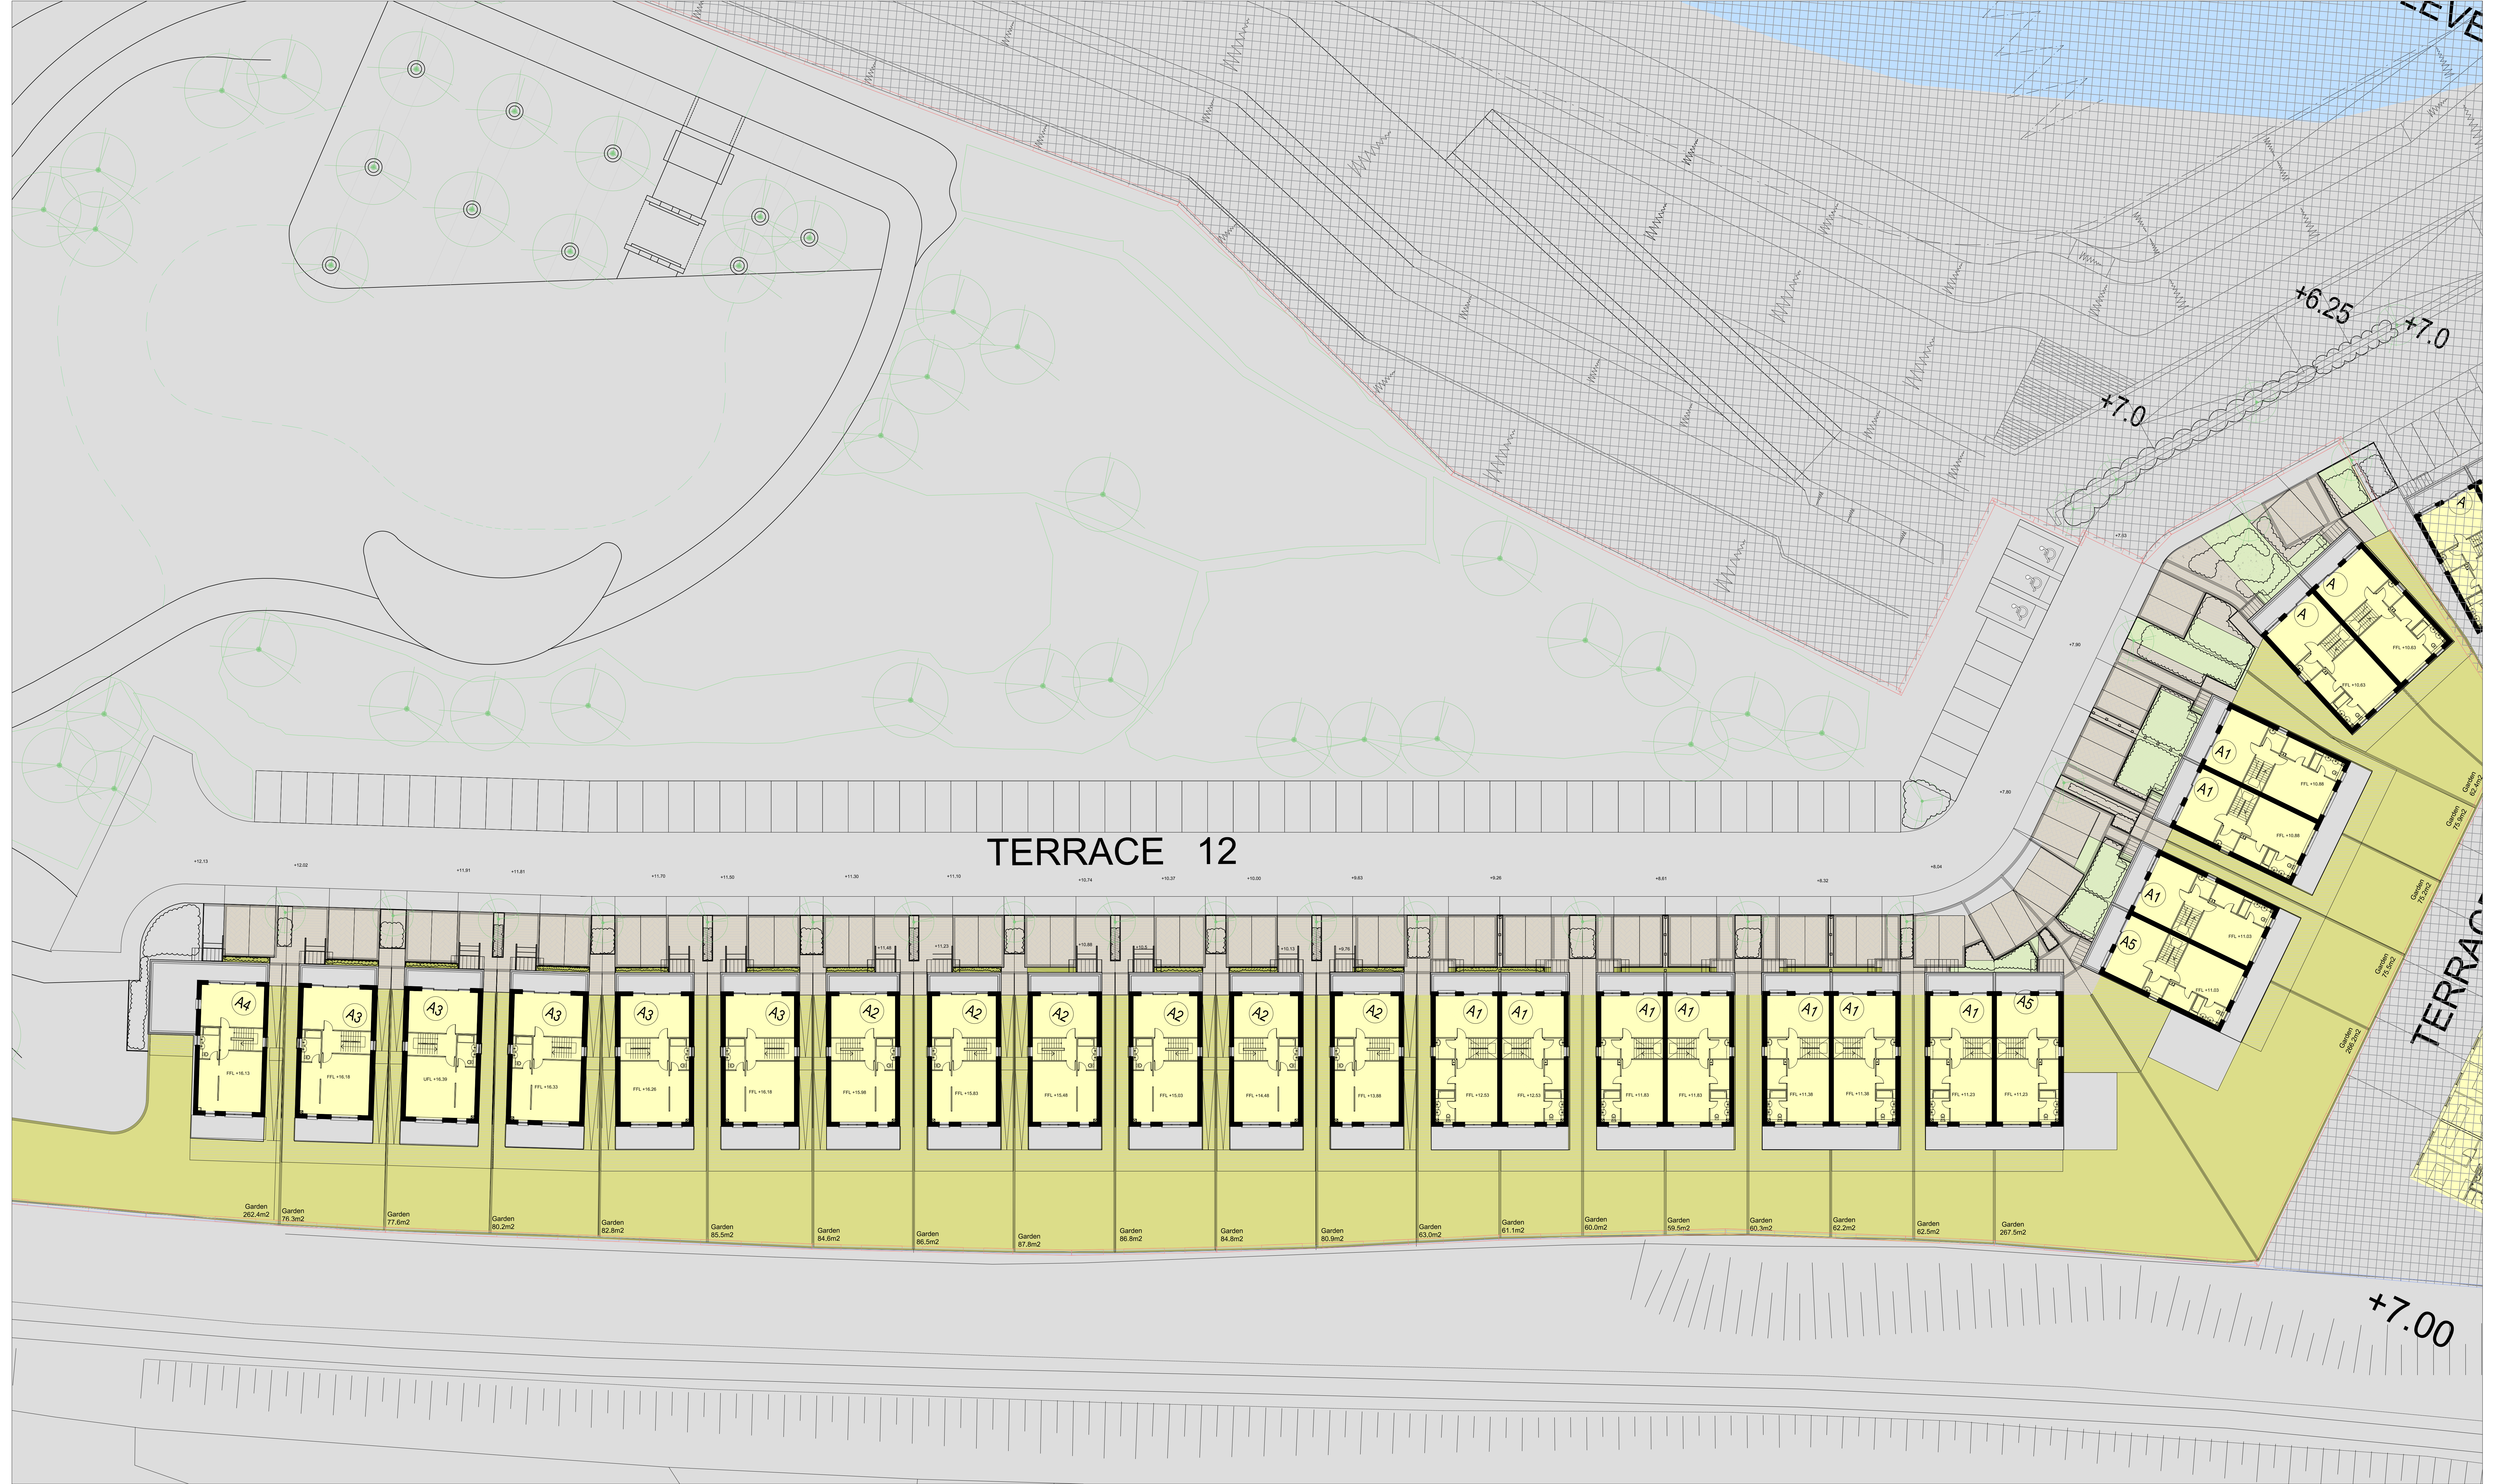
LEVE

+6.25
+7.0
+7.0

A
A
A
FFL +10.63
FFL +10.63

A1
A1
FFL +10.88
FFL +10.88

A1
A5
FFL +11.03
FFL +11.03

Garden 62.4m2
Garden 75.9m2
Garden 75.3m2
Garden 75.5m2
Garden 298.2m2

TERRACE

TERRACE 12

A4
FFL +16.13
A3
FFL +16.18
A3
UFL +16.39
A3
FFL +16.33
A3
FFL +16.26
A3
FFL +16.16
A2
FFL +15.98
A2
FFL +15.83
A2
FFL +15.48
A2
FFL +15.03
A2
FFL +14.48
A2
FFL +13.88
A1
FFL +12.53
A1
FFL +12.53
A1
FFL +11.83
A1
FFL +11.83
A1
FFL +11.38
A1
FFL +11.38
A1
FFL +11.23
A5
FFL +11.23

Garden 262.4m2
Garden 76.3m2
Garden 77.6m2
Garden 80.2m2
Garden 82.8m2
Garden 85.5m2
Garden 84.6m2
Garden 86.5m2
Garden 87.8m2
Garden 86.8m2
Garden 84.8m2
Garden 80.9m2
Garden 63.0m2
Garden 61.1m2
Garden 60.0m2
Garden 59.5m2
Garden 60.3m2
Garden 62.2m2
Garden 62.5m2
Garden 267.5m2

+7.00